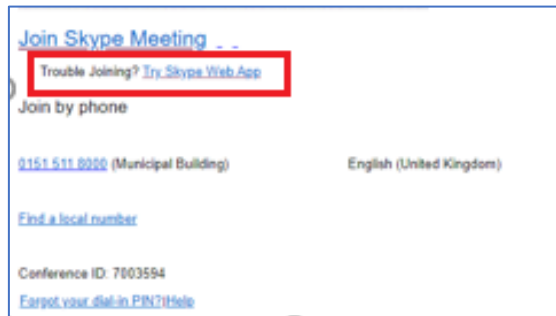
Join Skype Meeting

Trouble Joining? Try Skype Web App

Join by phone

0151 511 8000 (Municipal Building) English (United Kingdom)

Find a local number

Conference ID: 7003594

Forgot your dial-in PIN?|Help